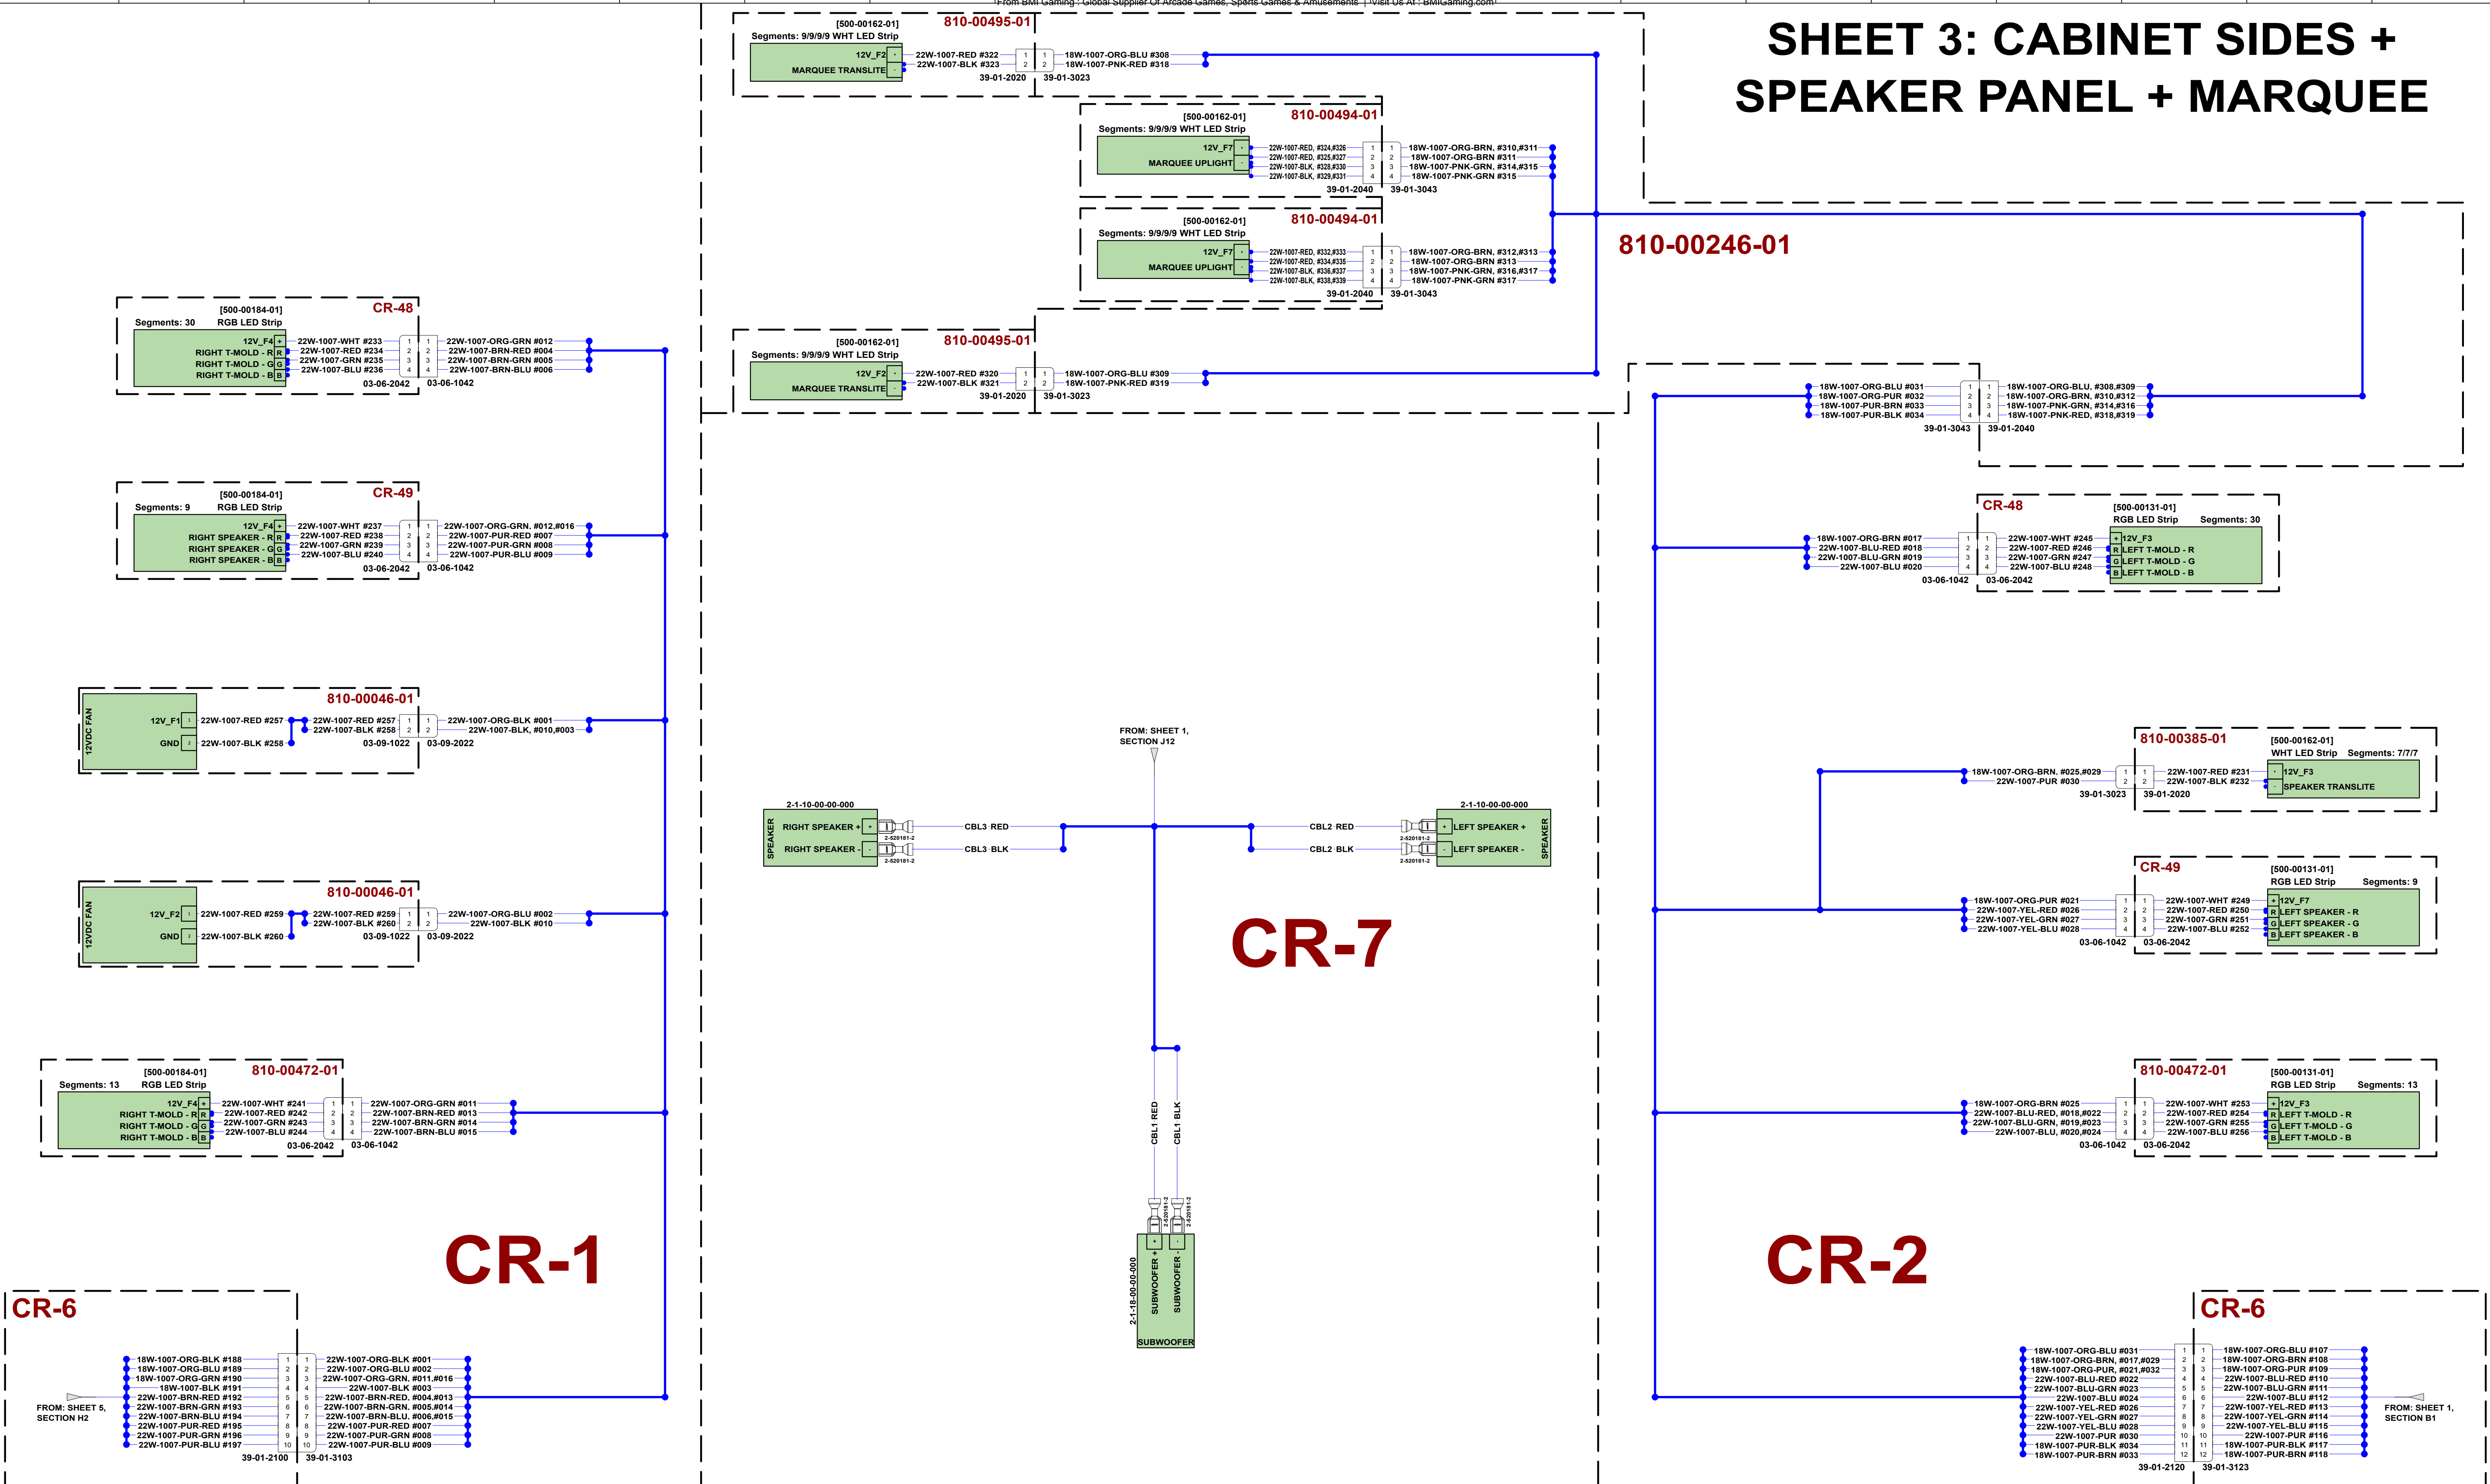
From BMI Gaming : Global Supplier Of Arcade Games, Sports Games & Amusements | Visit Us At : BMIGaming.com

SHEET 3: CABINET SIDES + SPEAKER PANEL + MARQUEE

[500-00162-01] 810-00495-01
Segments: 9/9/9/9 WHT LED Strip
12V_F2 MARQUEE TRANSLITE
22W-1007-RED #322 22W-1007-BLK #323 39-01-2020 39-01-3023
18W-1007-ORG-BLU #308 18W-1007-PNK-RED #318

[500-00162-01] 810-00494-01
Segments: 9/9/9/9 WHT LED Strip
12V_F7 MARQUEE UPLIGHT
22W-1007-RED, #324,#326 22W-1007-RED, #325,#327 22W-1007-BLK, #328,#330 22W-1007-BLK, #329,#331 39-01-2040 39-01-3043
18W-1007-ORG-BRN, #310,#311 18W-1007-ORG-BRN #311 18W-1007-PNK-GRN, #314,#315 18W-1007-PNK-GRN #315

[500-00162-01] 810-00494-01
Segments: 9/9/9/9 WHT LED Strip
12V_F7 MARQUEE UPLIGHT
22W-1007-RED, #332,#333 22W-1007-RED, #334,#335 22W-1007-BLK, #336,#337 22W-1007-BLK, #338,#339 39-01-2040 39-01-3043
18W-1007-ORG-BRN, #312,#313 18W-1007-ORG-BRN #313 18W-1007-PNK-GRN, #316,#317 18W-1007-PNK-GRN #317

810-00246-01

[500-00162-01] 810-00495-01
Segments: 9/9/9/9 WHT LED Strip
12V_F2 MARQUEE TRANSLITE
22W-1007-RED #320 22W-1007-BLK #321 39-01-2020 39-01-3023
18W-1007-ORG-BLU #309 18W-1007-PNK-RED #319

18W-1007-ORG-BLU #031 18W-1007-ORG-PUR #032 18W-1007-PUR-BRN #033 18W-1007-PUR-BLK #034 39-01-3043 39-01-2040
18W-1007-ORG-BLU, #308,#309 18W-1007-ORG-BRN, #310,#312 18W-1007-PNK-GRN, #314,#316 18W-1007-PNK-RED, #318,#319

[500-00184-01] CR-48
Segments: 30 RGB LED Strip
12V_F4 RIGHT T-MOLD - R RIGHT T-MOLD - G RIGHT T-MOLD - B
22W-1007-WHT #233 22W-1007-RED #234 22W-1007-GRN #235 22W-1007-BLU #236 03-06-2042 03-06-1042
22W-1007-ORG-GRN #012 22W-1007-BRN-RED #004 22W-1007-BRN-GRN #005 22W-1007-BRN-BLU #006

[500-00184-01] CR-49
Segments: 9 RGB LED Strip
12V_F4 RIGHT SPEAKER - R RIGHT SPEAKER - G RIGHT SPEAKER - B
22W-1007-WHT #237 22W-1007-RED #238 22W-1007-GRN #239 22W-1007-BLU #240 03-06-2042 03-06-1042
22W-1007-ORG-GRN, #012,#016 22W-1007-PUR-RED #007 22W-1007-PUR-GRN #008 22W-1007-PUR-BLU #009

CR-48 [500-00131-01]
RGB LED Strip Segments: 30
18W-1007-ORG-BRN #017 22W-1007-BLU-RED #018 22W-1007-BLU-GRN #019 22W-1007-BLU #020 03-06-1042 03-06-2042
22W-1007-WHT #245 22W-1007-RED #246 22W-1007-GRN #247 22W-1007-BLU #248
12V_F3 LEFT T-MOLD - R LEFT T-MOLD - G LEFT T-MOLD - B

810-00046-01
12VDC FAN 12V_F1 GND
22W-1007-RED #257 22W-1007-BLK #258 22W-1007-RED #257 22W-1007-BLK #258 03-09-1022 03-09-2022
22W-1007-ORG-BLK #001 22W-1007-BLK, #010,#003

810-00385-01 [500-00162-01]
WHT LED Strip Segments: 7/7/7
18W-1007-ORG-BRN, #025,#029 22W-1007-PUR #030 39-01-3023 39-01-2020
22W-1007-RED #231 22W-1007-BLK #232
12V_F3 SPEAKER TRANSLITE

FROM: SHEET 1, SECTION J12

2-1-10-00-00-000
SPEAKER RIGHT SPEAKER + RIGHT SPEAKER - 2-520181-2 2-520181-2
CBL3 RED CBL3 BLK
CBL2 RED CBL2 BLK
2-1-10-00-00-000
2-520181-2 2-520181-2 LEFT SPEAKER + LEFT SPEAKER - SPEAKER

810-00046-01
12VDC FAN 12V_F2 GND
22W-1007-RED #259 22W-1007-BLK #260 22W-1007-RED #259 22W-1007-BLK #260 03-09-1022 03-09-2022
22W-1007-ORG-BLU #002 22W-1007-BLK #010

CR-49 [500-00131-01]
RGB LED Strip Segments: 9
18W-1007-ORG-PUR #021 22W-1007-YEL-RED #026 22W-1007-YEL-GRN #027 22W-1007-YEL-BLU #028 03-06-1042 03-06-2042
22W-1007-WHT #249 22W-1007-RED #250 22W-1007-GRN #251 22W-1007-BLU #252
12V_F7 LEFT SPEAKER - R LEFT SPEAKER - G LEFT SPEAKER - B

CR-7

[500-00184-01] 810-00472-01
Segments: 13 RGB LED Strip
12V_F4 RIGHT T-MOLD - R RIGHT T-MOLD - G RIGHT T-MOLD - B
22W-1007-WHT #241 22W-1007-RED #242 22W-1007-GRN #243 22W-1007-BLU #244 03-06-2042 03-06-1042
22W-1007-ORG-GRN #011 22W-1007-BRN-RED #013 22W-1007-BRN-GRN #014 22W-1007-BRN-BLU #015

CBL1 RED CBL1 BLK

810-00472-01 [500-00131-01]
RGB LED Strip Segments: 13
18W-1007-ORG-BRN #025 22W-1007-BLU-RED, #018,#022 22W-1007-BLU-GRN, #019,#023 22W-1007-BLU, #020,#024 03-06-1042 03-06-2042
22W-1007-WHT #253 22W-1007-RED #254 22W-1007-GRN #255 22W-1007-BLU #256
12V_F3 LEFT T-MOLD - R LEFT T-MOLD - G LEFT T-MOLD - B

2-520181-2 2-520181-2
2-1-18-00-00-000 SUBWOOFER + SUBWOOFER - SUBWOOFER

CR-1

CR-2

CR-6
FROM: SHEET 5, SECTION H2
18W-1007-ORG-BLK #188 18W-1007-ORG-BLU #189 18W-1007-ORG-GRN #190 18W-1007-BLK #191 22W-1007-BRN-RED #192 22W-1007-BRN-GRN #193 22W-1007-BRN-BLU #194 22W-1007-PUR-RED #195 22W-1007-PUR-GRN #196 22W-1007-PUR-BLU #197 39-01-2100 39-01-3103
22W-1007-ORG-BLK #001 22W-1007-ORG-BLU #002 22W-1007-ORG-GRN, #011,#016 22W-1007-BLK #003 22W-1007-BRN-RED, #004,#013 22W-1007-BRN-GRN, #005,#014 22W-1007-BRN-BLU, #006,#015 22W-1007-PUR-RED #007 22W-1007-PUR-GRN #008 22W-1007-PUR-BLU #009

CR-6
18W-1007-ORG-BLU #031 18W-1007-ORG-BRN, #017,#029 18W-1007-ORG-PUR, #021,#032 22W-1007-BLU-RED #022 22W-1007-BLU-GRN #023 22W-1007-BLU #024 22W-1007-YEL-RED #026 22W-1007-YEL-GRN #027 22W-1007-YEL-BLU #028 22W-1007-PUR #030 18W-1007-PUR-BLK #034 18W-1007-PUR-BRN #033 39-01-2120 39-01-3123
18W-1007-ORG-BLU #107 18W-1007-ORG-BRN #108 18W-1007-ORG-PUR #109 22W-1007-BLU-RED #110 22W-1007-BLU-GRN #111 22W-1007-BLU #112 22W-1007-YEL-RED #113 22W-1007-YEL-GRN #114 22W-1007-YEL-BLU #115 22W-1007-PUR #116 18W-1007-PUR-BLK #117 18W-1007-PUR-BRN #118
FROM: SHEET 1, SECTION B1